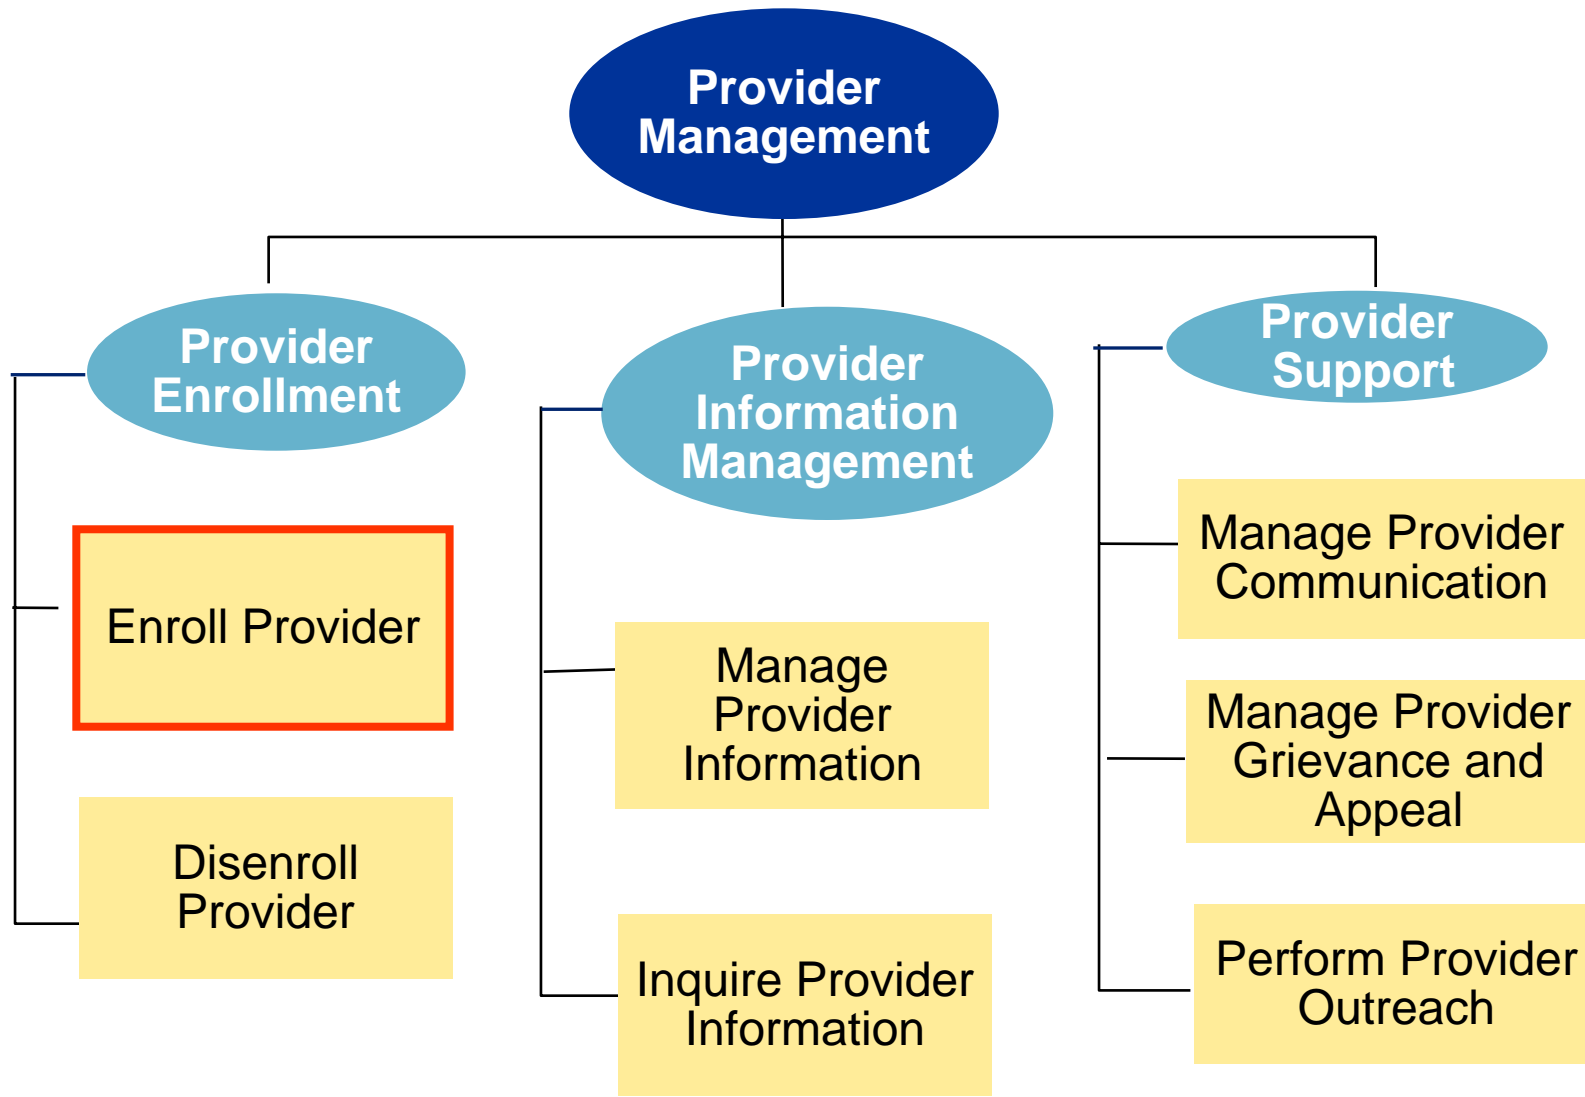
Provider Management

Provider Enrollment

Enroll Provider

Disenroll Provider

Provider Information Management

Manage Provider Information

Inquire Provider Information

Provider Support

Manage Provider Communication

Manage Provider Grievance and Appeal

Perform Provider Outreach